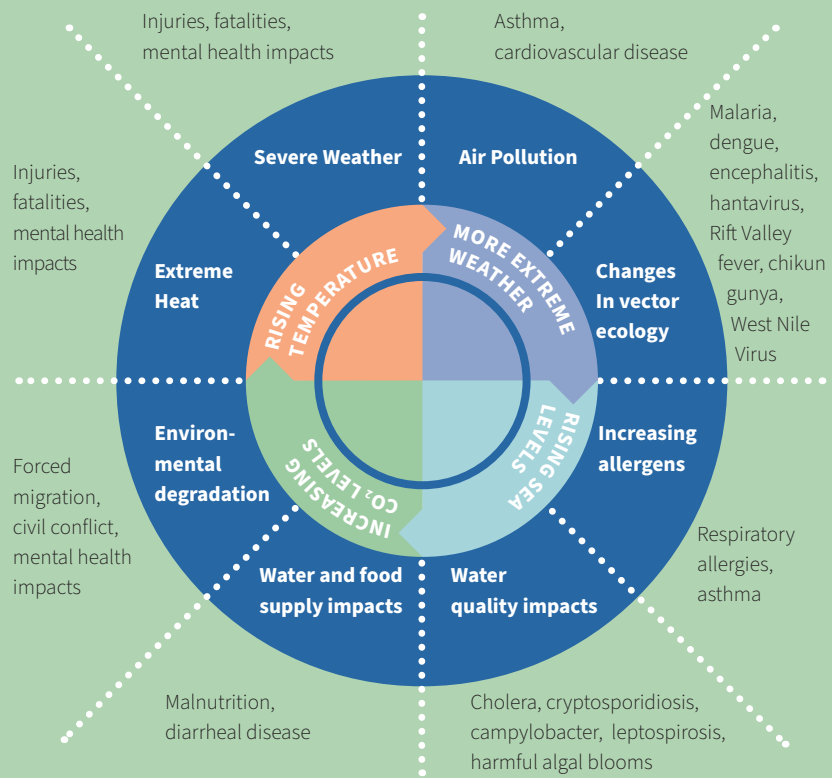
Injuries, fatalities, mental health impacts

Asthma, cardiovascular disease

Malaria, dengue, encephalitis, hantavirus, Rift Valley fever, chikun gunya, West Nile Virus

Injuries, fatalities, mental health impacts

Severe Weather

Air Pollution

Extreme Heat

Changes In vector ecology

RISING TEMPERATURE

MORE EXTREME WEATHER

RISING SEA LEVELS

INCREASING $CO_2$ LEVELS

Environmental degradation

Increasing allergens

Forced migration, civil conflict, mental health impacts

Water and food supply impacts

Water quality impacts

Respiratory allergies, asthma

Malnutrition, diarrheal disease

Cholera, cryptosporidiosis, campylobacter, leptospirosis, harmful algal blooms